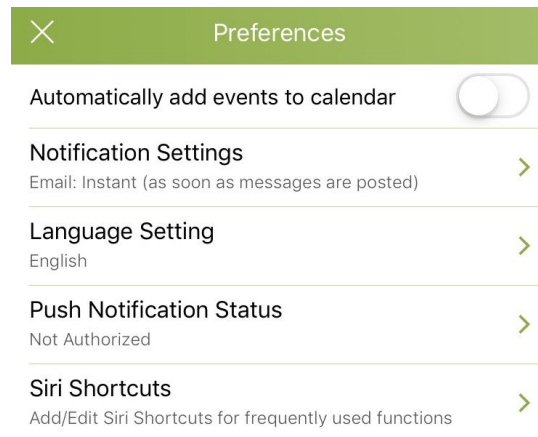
Preferences

Automatically add events to calendar

Notification Settings
Email: Instant (as soon as messages are posted)

Language Setting
English

Push Notification Status
Not Authorized

Siri Shortcuts
Add/Edit Siri Shortcuts for frequently used functions